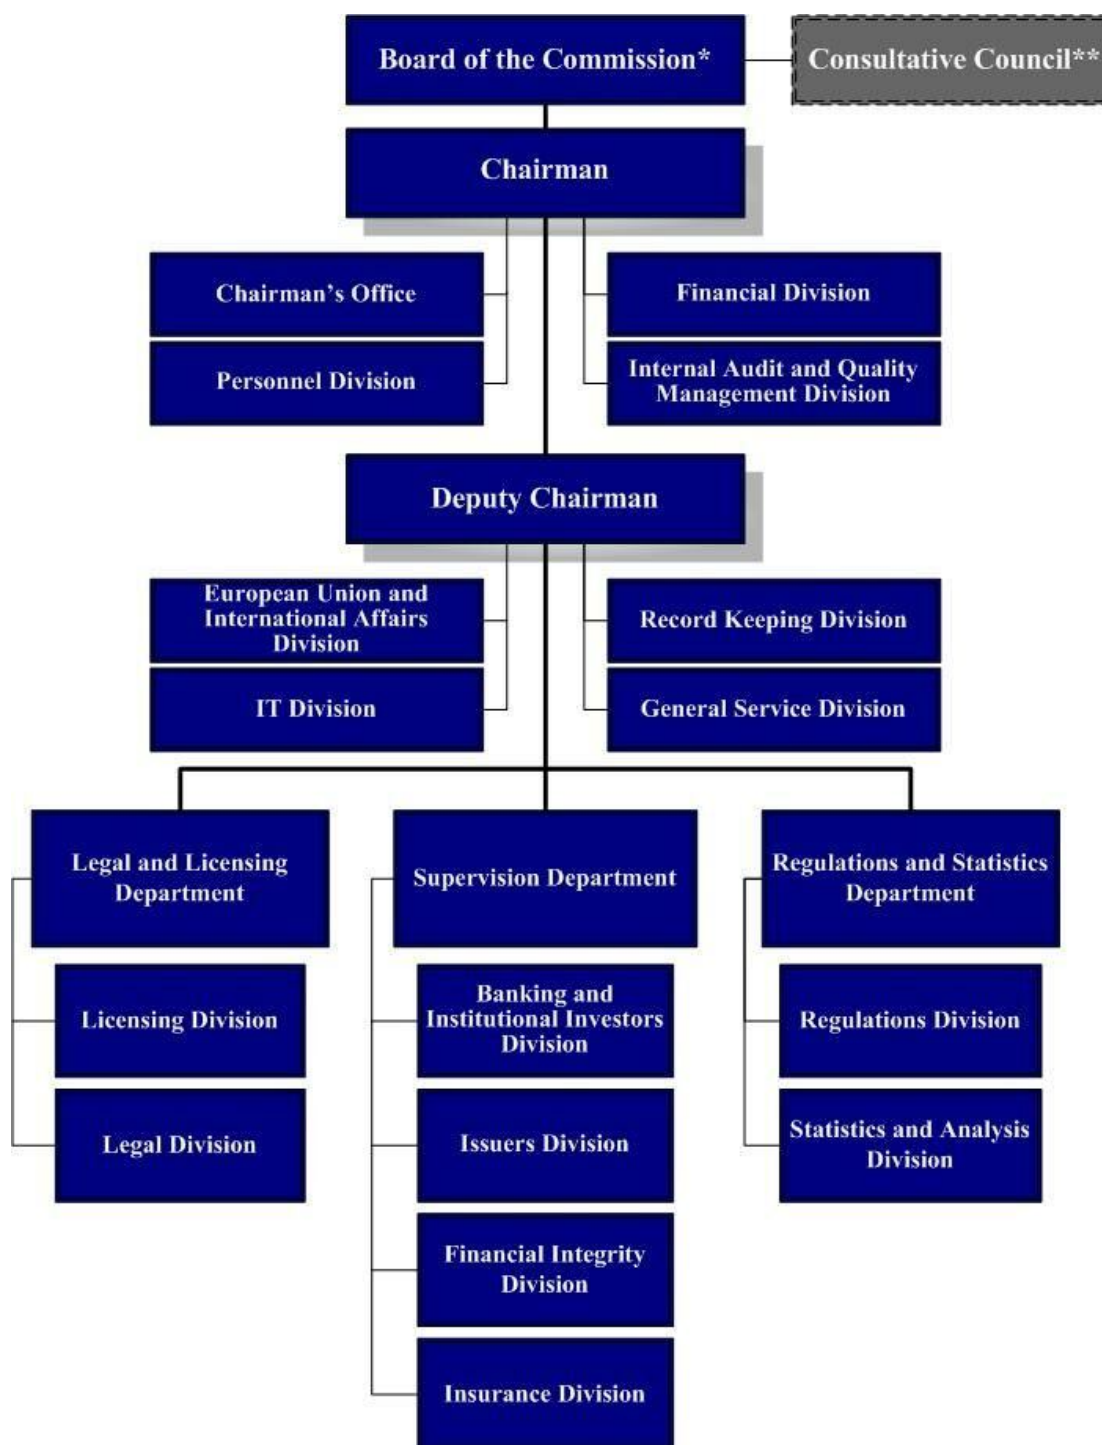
Board of the Commission*

Consultative Council**

Chairman

Chairman's Office

Personnel Division

Financial Division

Internal Audit and Quality Management Division

Deputy Chairman

European Union and International Affairs Division

IT Division

Record Keeping Division

General Service Division

Legal and Licensing Department

Licensing Division

Legal Division

Supervision Department

Banking and Institutional Investors Division

Issuers Division

Financial Integrity Division

Insurance Division

Regulations and Statistics Department

Regulations Division

Statistics and Analysis Division